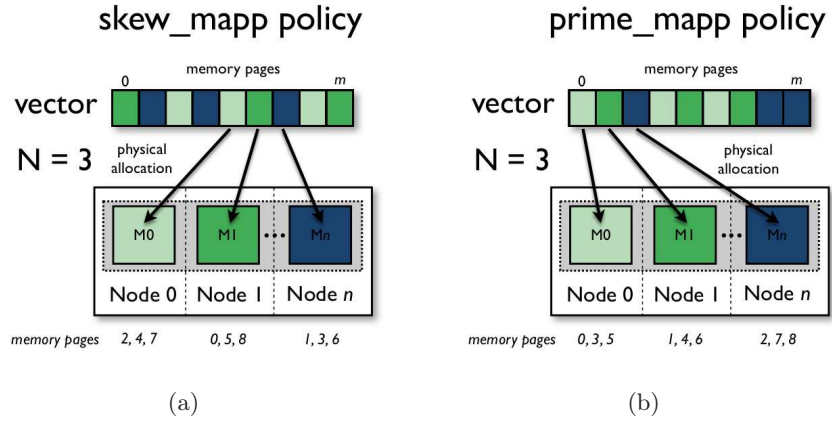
skew_mapp policy

memory pages
0
m
vector
N = 3
physical allocation

M0
M1
Mn

Node 0
Node 1
Node n

memory pages
2, 4, 7
0, 5, 8
1, 3, 6

(a)

prime_mapp policy

memory pages
0
m
vector
N = 3
physical allocation

M0
M1
Mn

Node 0
Node 1
Node n

memory pages
0, 3, 5
1, 4, 6
2, 7, 8

(b)